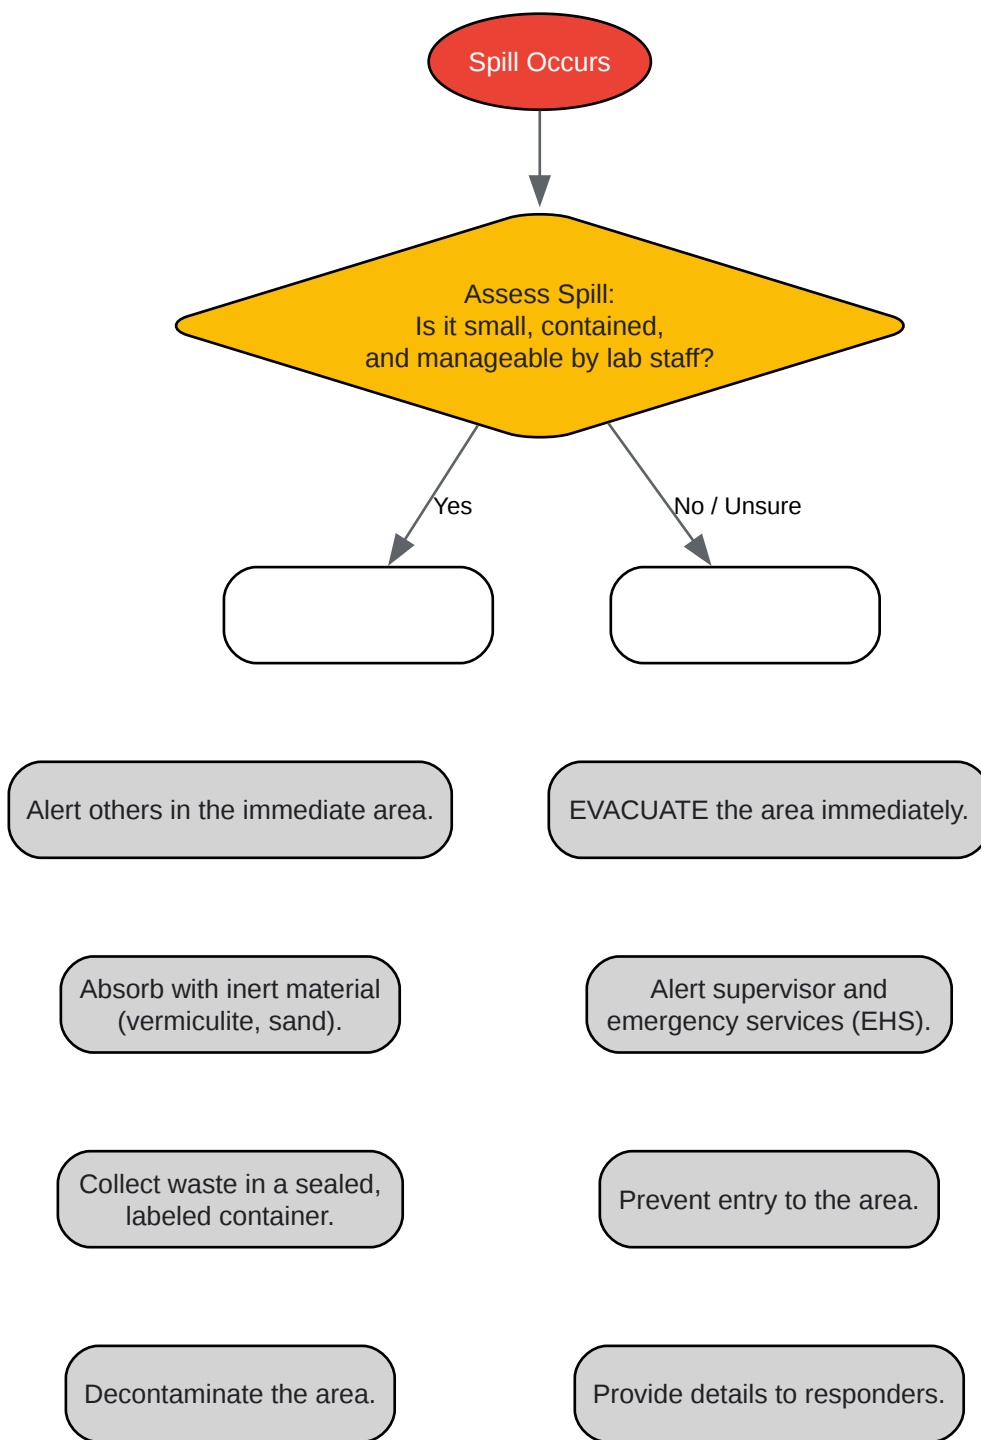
Spill Occurs

Assess Spill:
Is it small, contained,
and manageable by lab staff?

Yes

No / Unsure

Alert others in the immediate area.

EVACUATE the area immediately.

Absorb with inert material (vermiculite, sand).

Alert supervisor and emergency services (EHS).

Collect waste in a sealed, labeled container.

Prevent entry to the area.

Decontaminate the area.

Provide details to responders.